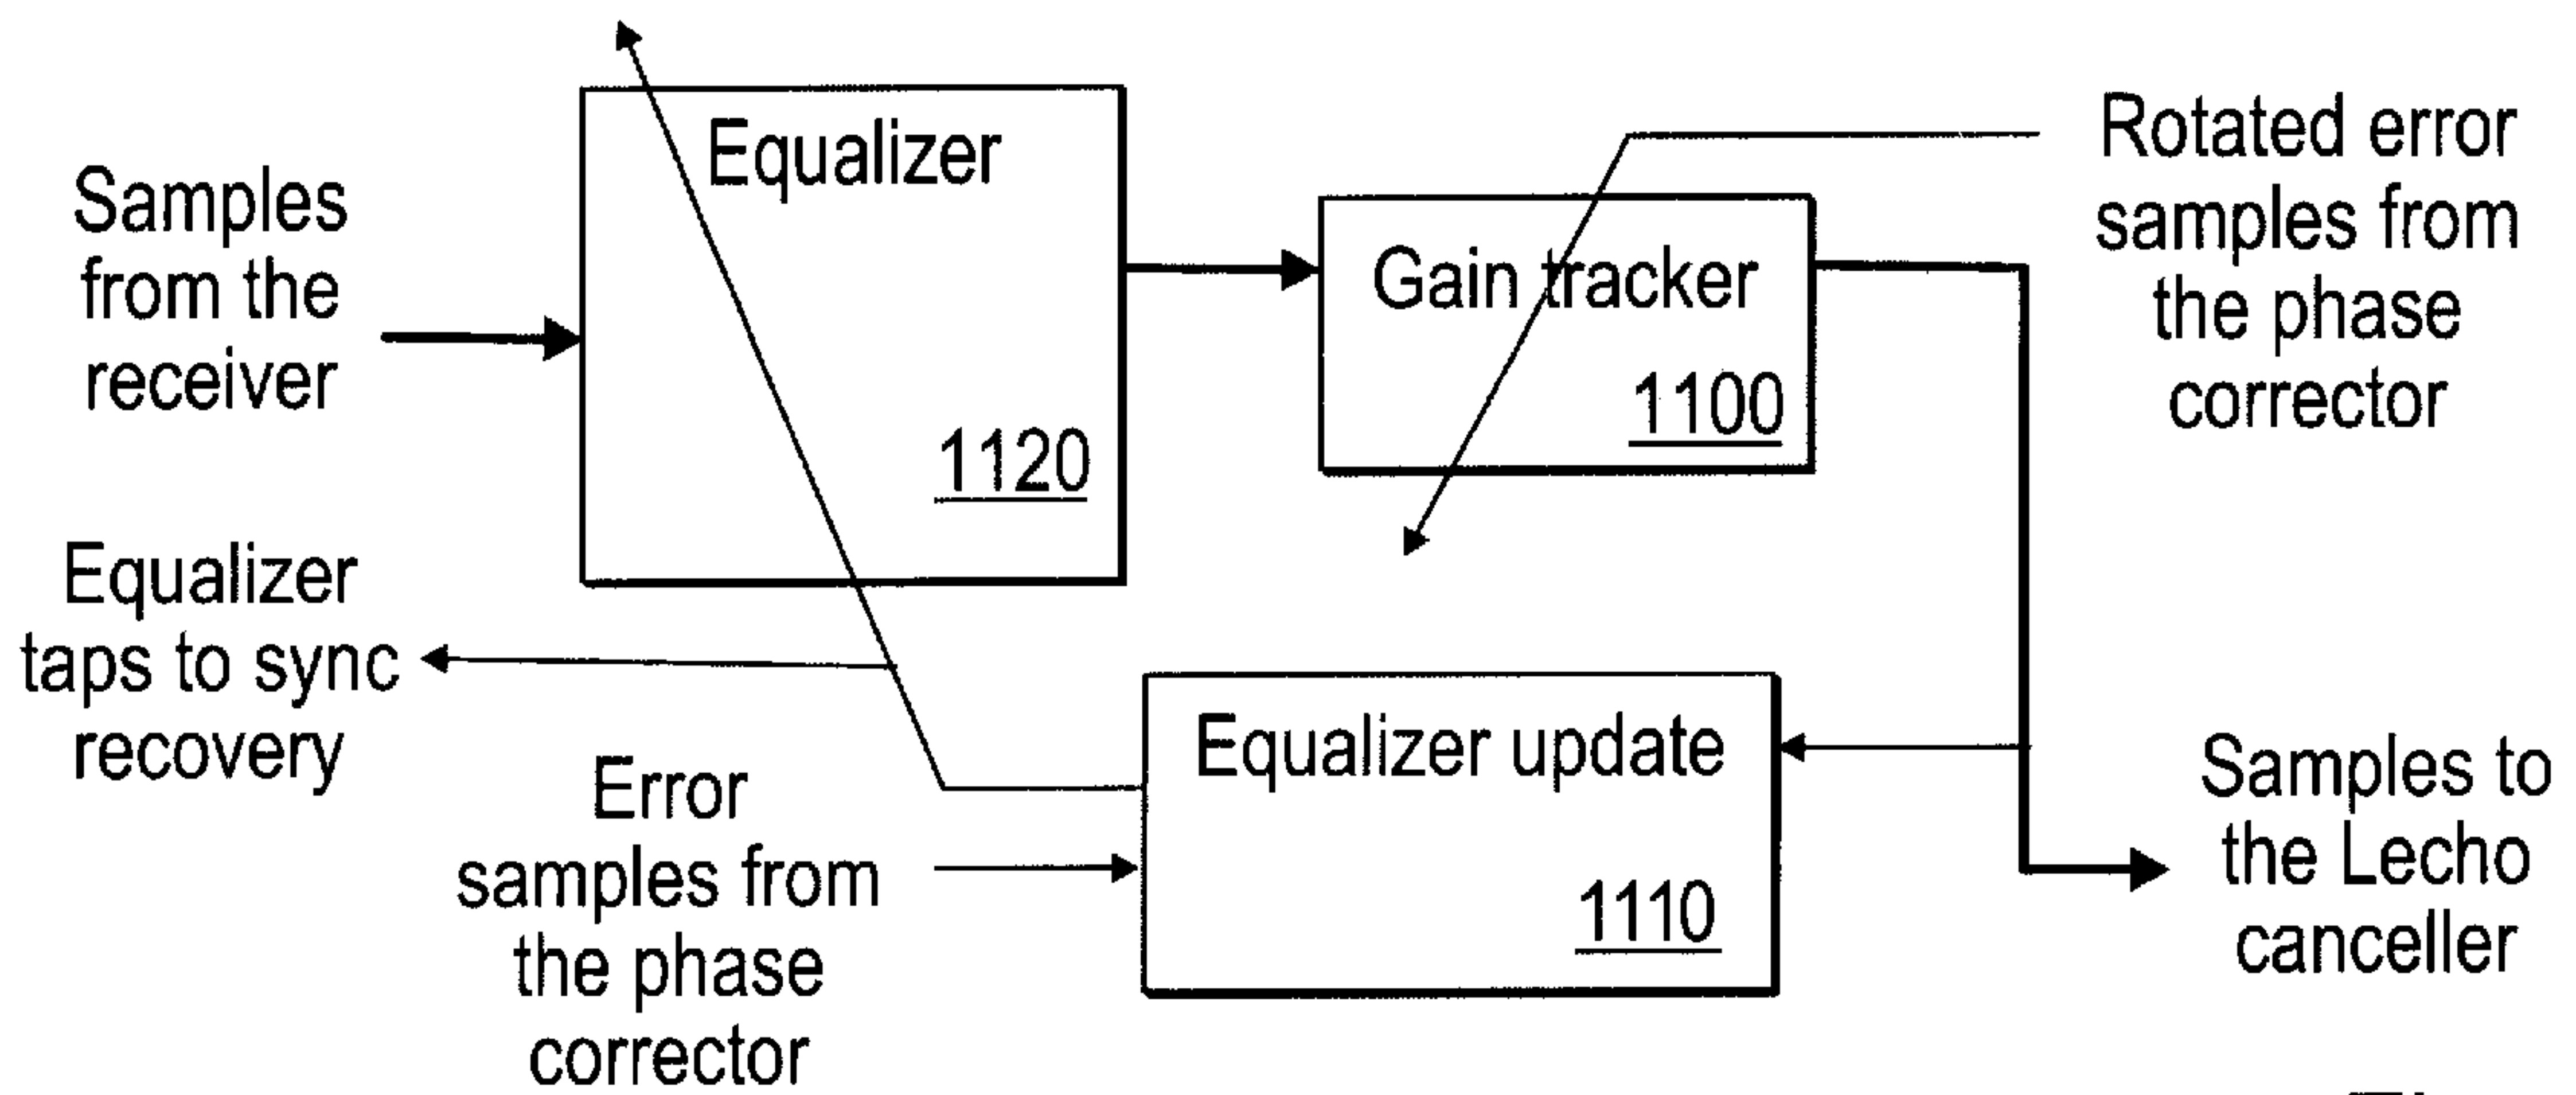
Samples from the receiver

Equalizer

1120

Gain tracker

1100

Rotated error samples from the phase corrector

Equalizer taps to sync recovery

Equalizer update

1110

Error samples from the phase corrector

Samples to the Lecho canceller